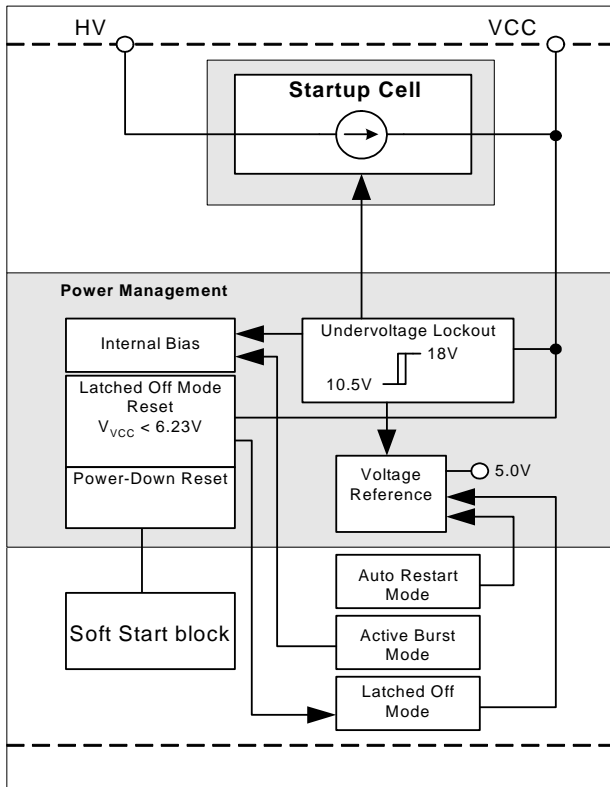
HV

VCC

Startup Cell

Power Management

Internal Bias

Undervoltage Lockout

18V

10.5V

Latched Off Mode Reset $V_{VCC} < 6.23V$

Power-Down Reset

Voltage Reference

5.0V

Auto Restart Mode

Soft Start block

Active Burst Mode

Latched Off Mode